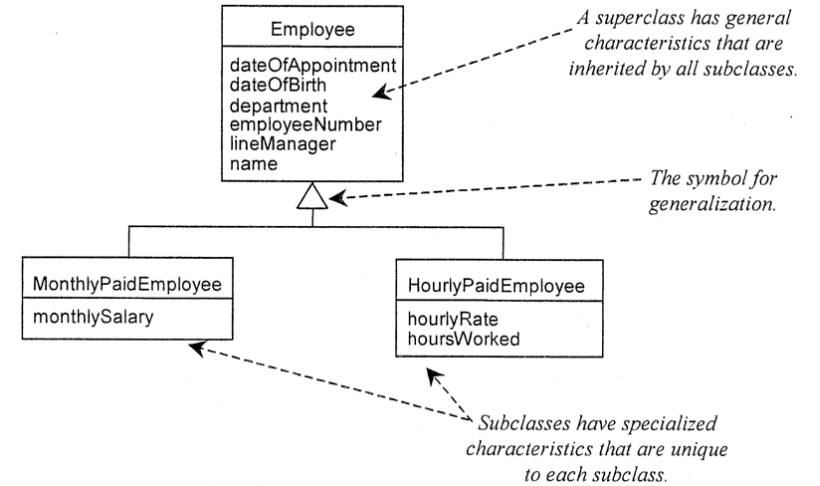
Employee

dateOfAppointment
dateOfBirth
department
employeeNumber
lineManager
name

A superclass has general characteristics that are inherited by all subclasses.

The symbol for generalization.

MonthlyPaidEmployee

monthlySalary

HourlyPaidEmployee

hourlyRate
hoursWorked

Subclasses have specialized characteristics that are unique to each subclass.